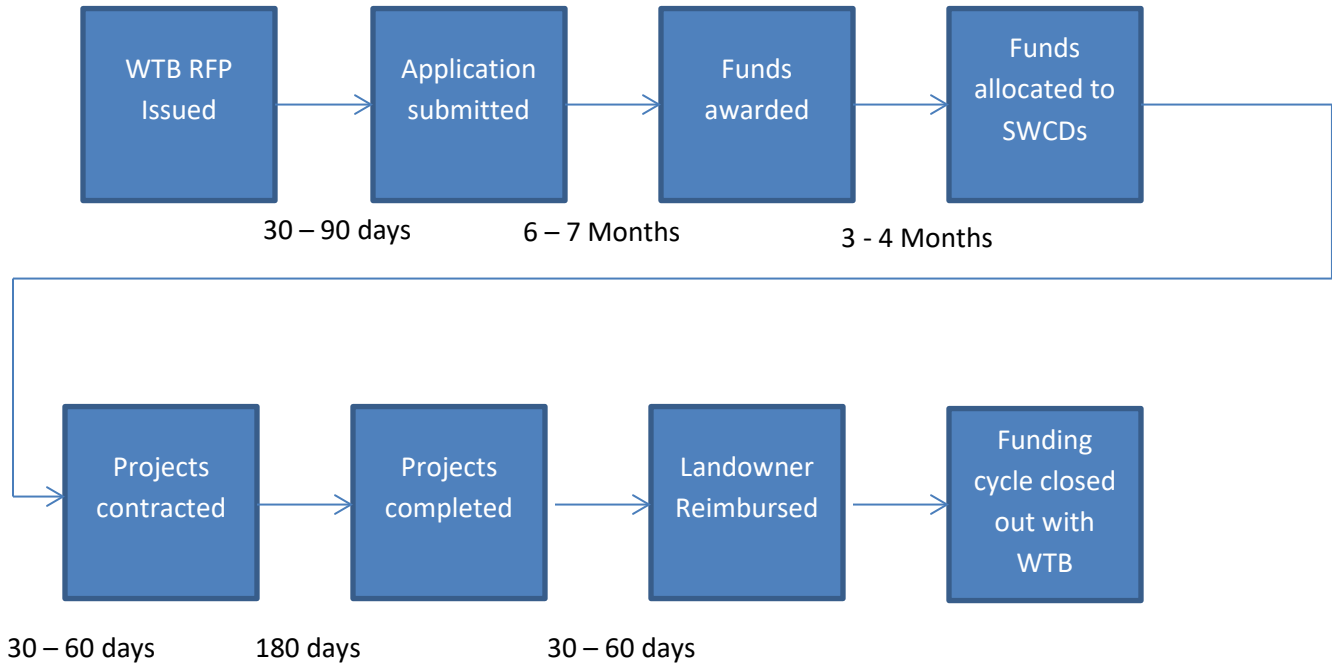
WTB RFP Issued

Application submitted

Funds awarded

Funds allocated to SWCDs

30 – 90 days

6 – 7 Months

3 - 4 Months

Projects contracted

Projects completed

Landowner Reimbursed

Funding cycle closed out with WTB

30 – 60 days

180 days

30 – 60 days